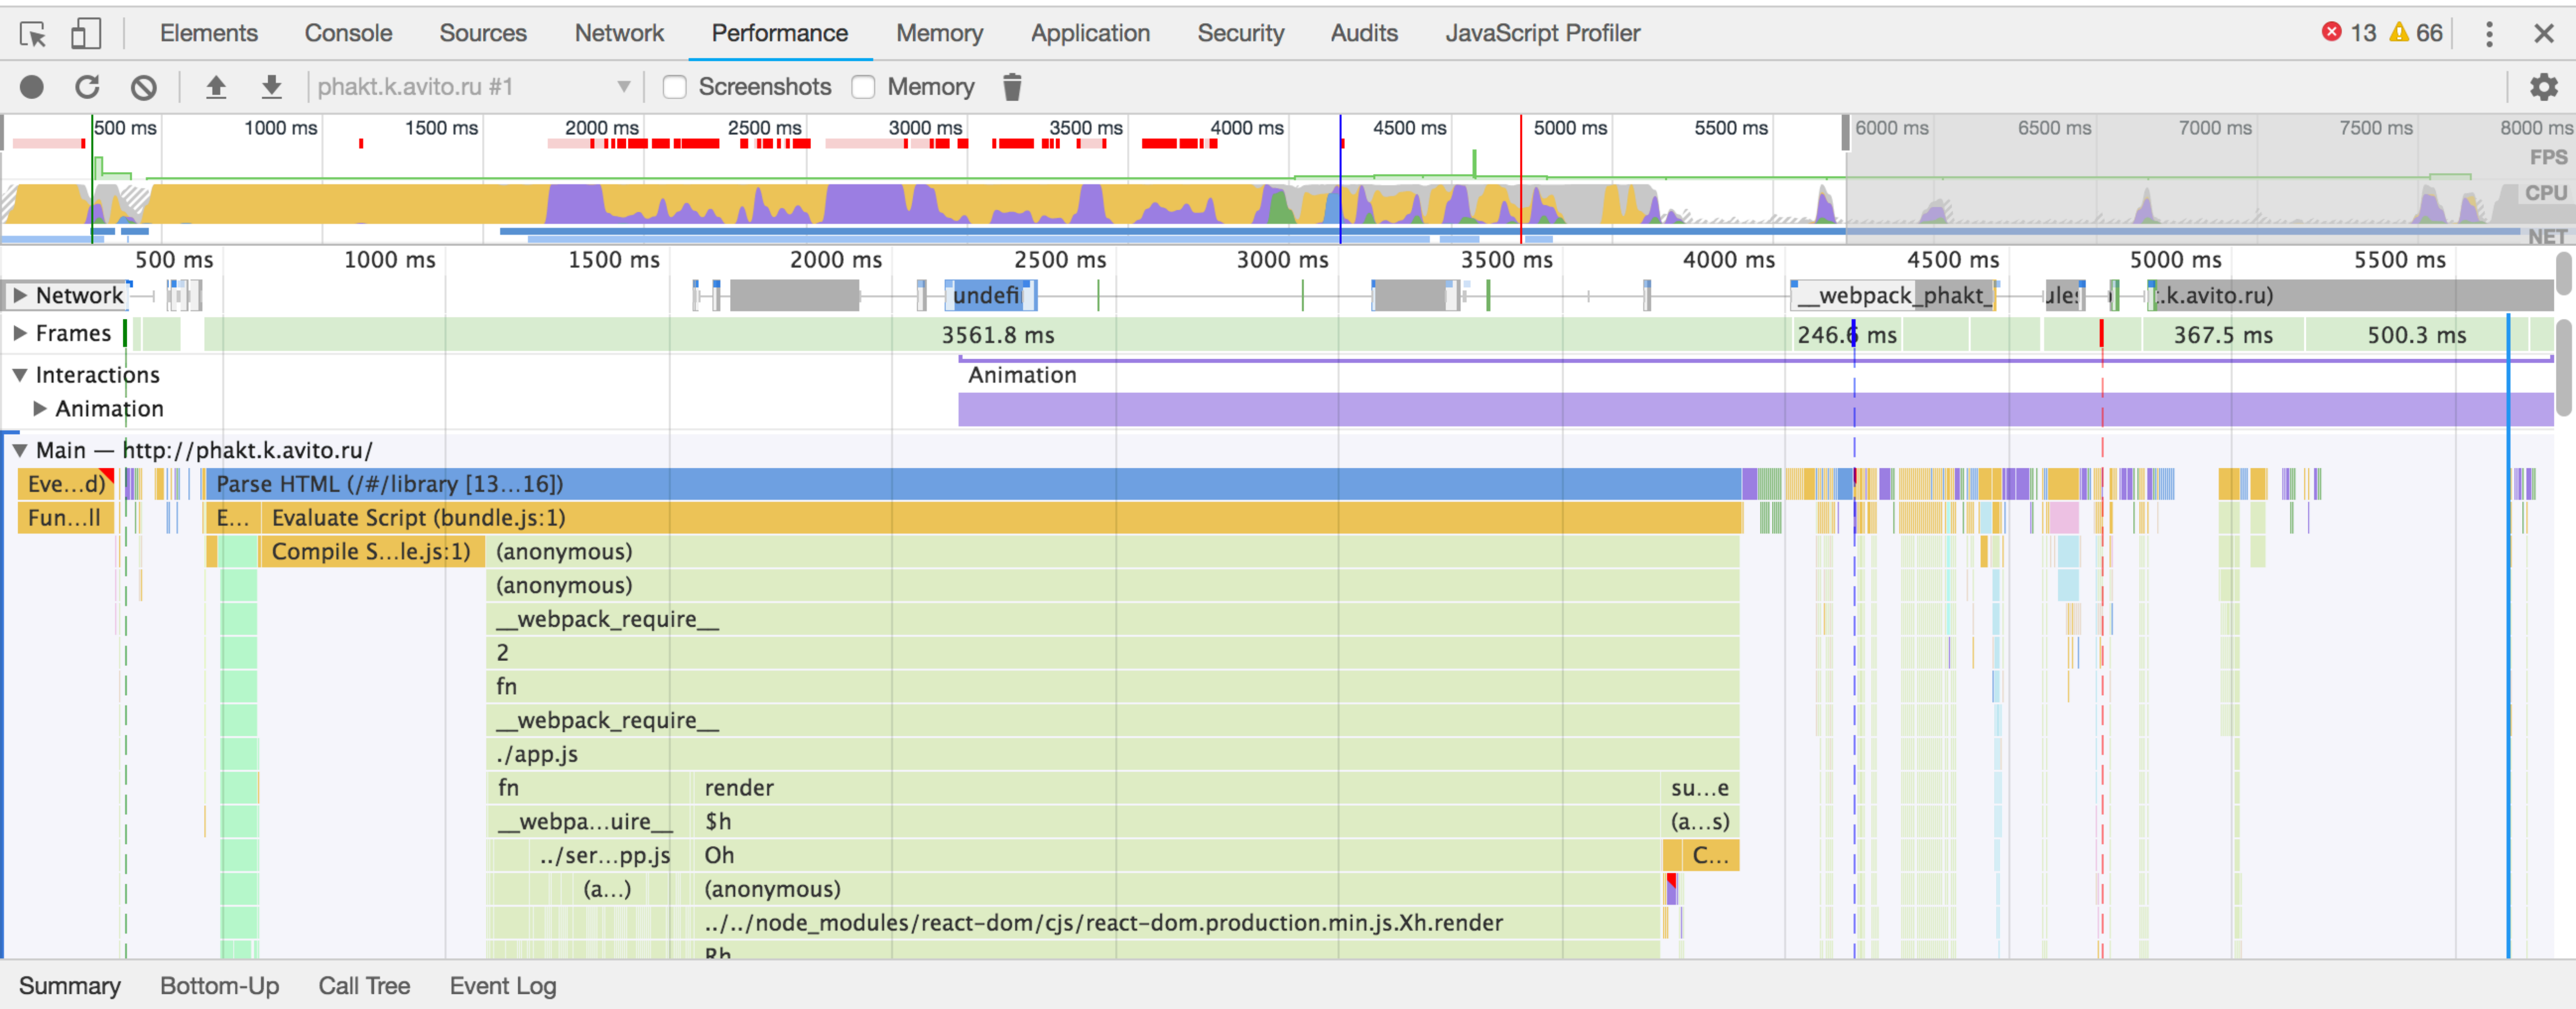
Elements Console Sources Network Performance Memory Application Security Audits JavaScript Profiler 13 66

phakt.k.avito.ru #1 Screenshots Memory

500 ms 1000 ms 1500 ms 2000 ms 2500 ms 3000 ms 3500 ms 4000 ms 4500 ms 5000 ms 5500 ms 6000 ms 6500 ms 7000 ms 7500 ms 8000 ms
FPS
CPU
NET

500 ms 1000 ms 1500 ms 2000 ms 2500 ms 3000 ms 3500 ms 4000 ms 4500 ms 5000 ms 5500 ms

Network undefi __webpack_phakt_ ule: .k.avito.ru)
Frames 3561.8 ms 246.6 ms 367.5 ms 500.3 ms
Interactions Animation
Animation

Main — http://phakt.k.avito.ru/
Eve...d) Parse HTML (/#/library [13...16])
Fun...ll E... Evaluate Script (bundle.js:1)
Compile S...le.js:1) (anonymous)
(anonymous)
__webpack_require__
2
fn
__webpack_require__
./app.js
fn render su...e
__webpa...uire__ $h (a...s)
../ser...pp.js Oh C...
(a...) (anonymous)
../../node_modules/react-dom/cjs/react-dom.production.min.js.Xh.render
Rh

Summary Bottom-Up Call Tree Event Log